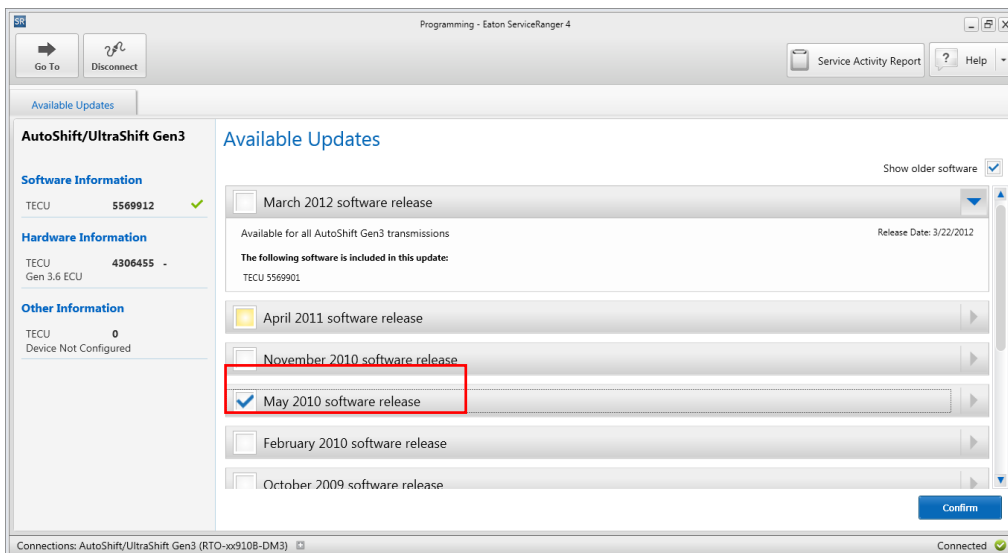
SR

Programming - Eaton ServiceRanger 4

Go To

Disconnect

Service Activity Report

Help

Available Updates

AutoShift/UltraShift Gen3

Software Information

TECU 5569912

Hardware Information

TECU Gen 3.6 ECU 4306455 -

Other Information

TECU 0
Device Not Configured

Available Updates

Show older software

March 2012 software release

Available for all AutoShift Gen3 transmissions

Release Date: 3/22/2012

The following software is included in this update:

TECU 5569901

April 2011 software release

November 2010 software release

May 2010 software release

February 2010 software release

October 2009 software release

Confirm

Connections: AutoShift/UltraShift Gen3 (RTO-xx910B-DM3)

Connected